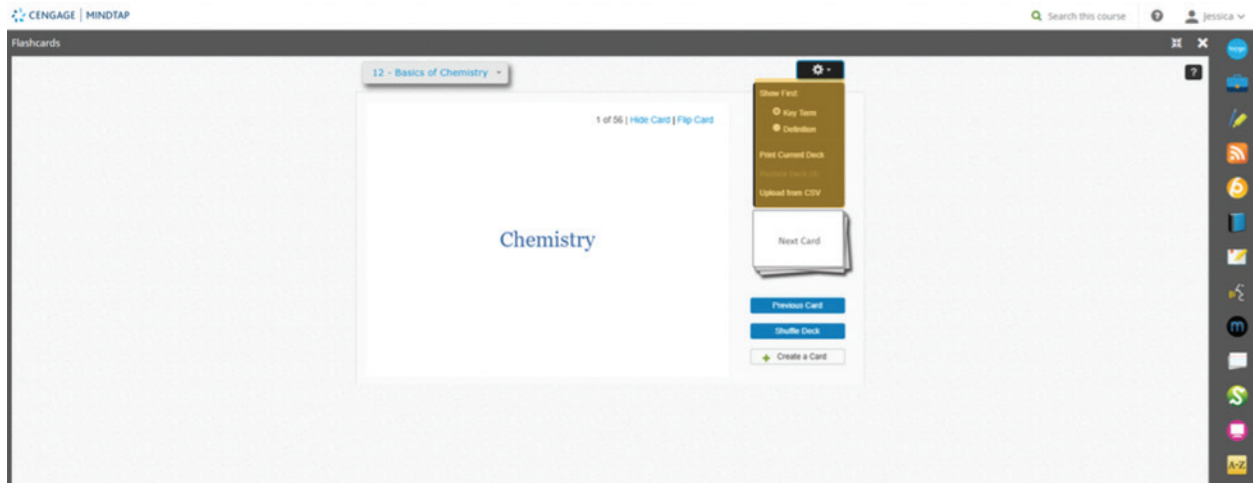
CENGAGE | MINDTAP

Search this course

Jessica

Flashcards

12 - Basics of Chemistry

1 of 56 | Hide Card | Flip Card

Chemistry

Show First:

Key Term

Definition

Print Current Deck

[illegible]

Upload from CSV

Next Card

Previous Card

Shuffle Deck

Create a Card

?

A-Z